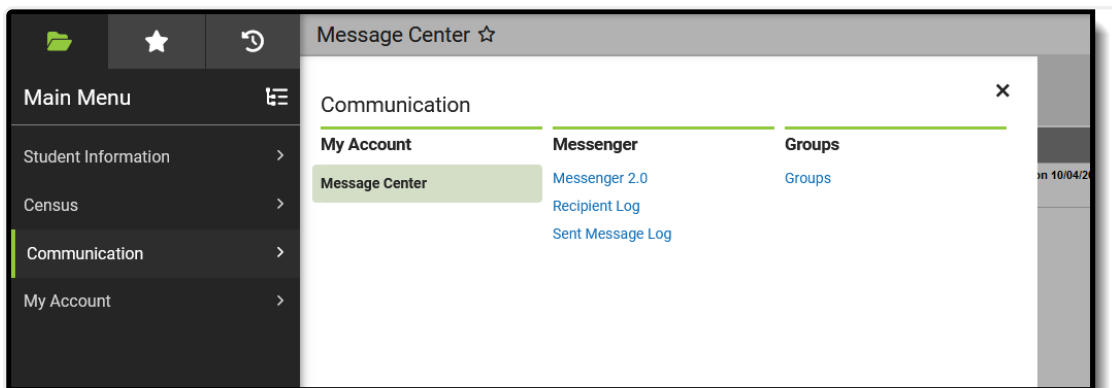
Message Center ☆

Main Menu

Student Information

Census

Communication

My Account

Communication

×

My Account

Message Center

Messenger

Messenger 2.0

Recipient Log

Sent Message Log

Groups

Groups

on 10/04/2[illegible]